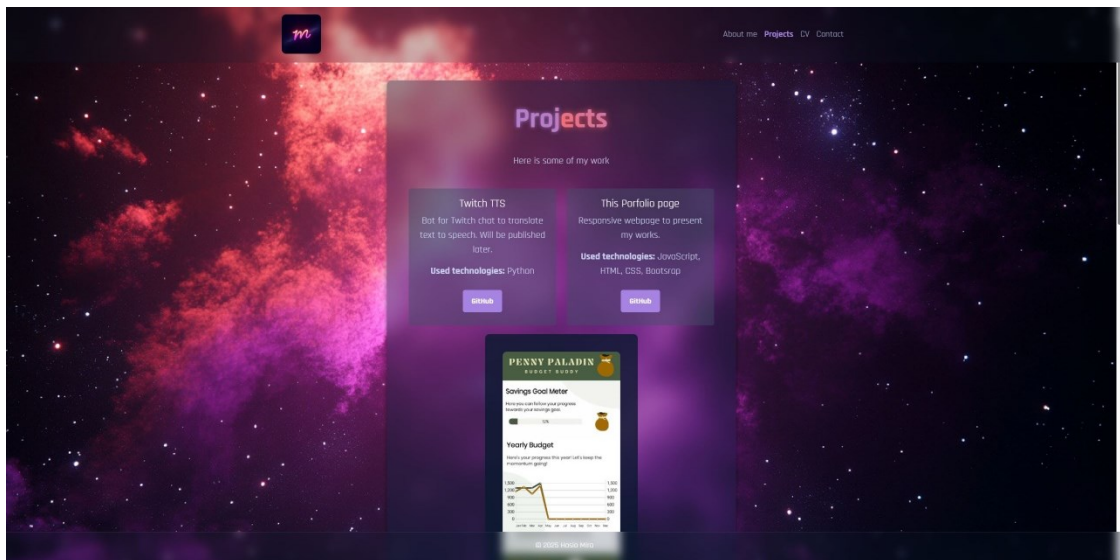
m

About me Projects CV Contact

Projects

Here is some of my work

Twitch TTS

Bot for Twitch chat to translate text to speech. Will be published later.

Used technologies: Python

GitHub

This Porfolio page

Responsive webpage to present my works.

Used technologies: JavaScript, HTML, CSS, Bootsrap

GitHub

PENNY PALADIN
BUDGET BUDDY

Savings Goal Meter

Here you can follow your progress towards your savings goal.

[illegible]

Yearly Budget

Here's your progress this year! Let's keep the momentum going!

© 2025 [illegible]